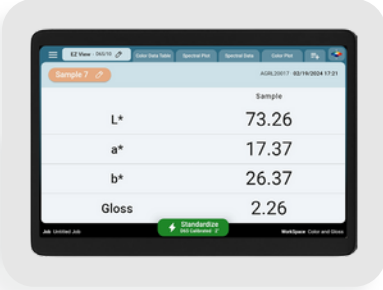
EZ View - D65/10 | Color Data Table | Spectral Plot | Spectral Data | Color Plot

Sample 7

AGRL20017 - 03/19/2024 17:21

| | Sample |
|---|---|
| L* | 73.26 |
| a* | 17.37 |
| b* | 26.37 |
| Gloss | 2.26 |

Job: Untitled Job

Standardize
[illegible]

WorkSpace: Color and Gloss